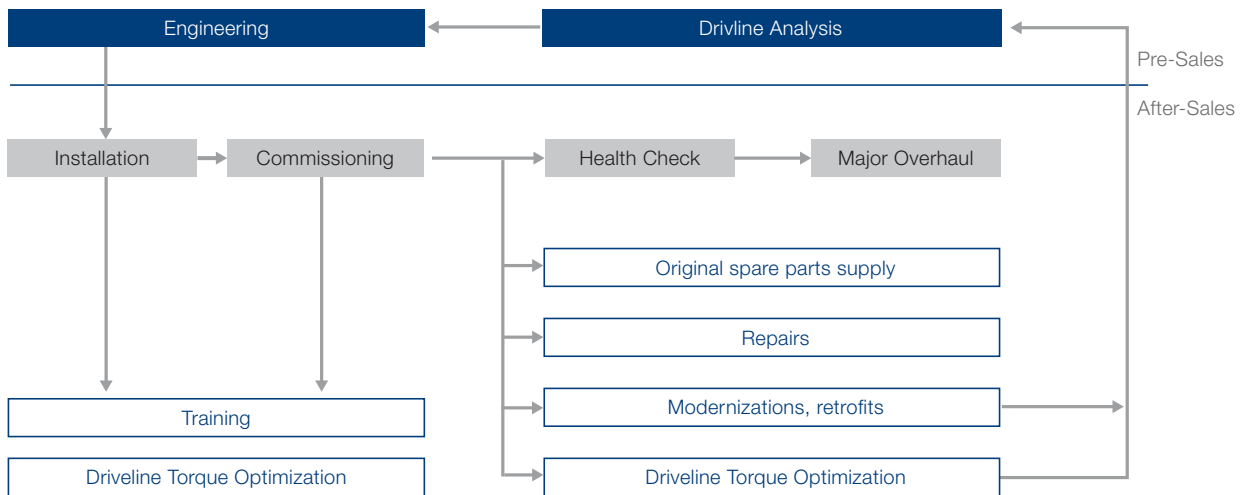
Engineering

Drivline Analysis

Pre-Sales

After-Sales

Installation

Commissioning

Health Check

Major Overhaul

Original spare parts supply

Repairs

Modernizations, retrofits

Training

Driveline Torque Optimization

Driveline Torque Optimization